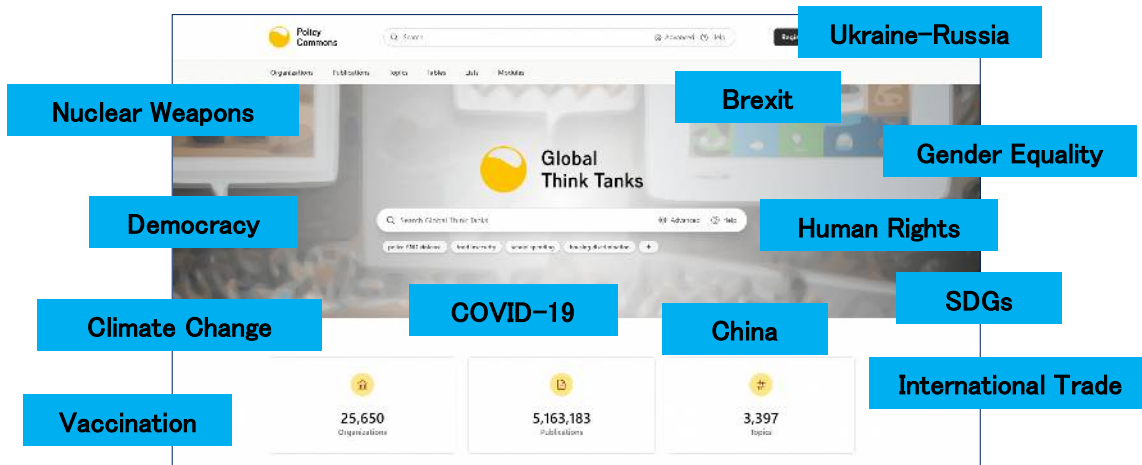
Policy Commons

Search

Advanced Help

Organizations Publications Topics Tables Lists Modules

Ukraine-Russia

Nuclear Weapons

Brexit

Gender Equality

Global Think Tanks

Democracy

Search Global Think Tanks

Advanced Help

Human Rights

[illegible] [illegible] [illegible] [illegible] +

SDGs

COVID-19

Climate Change

China

International Trade

Vaccination

25,650
Organizations

5,163,183
Publications

3,397
Topics